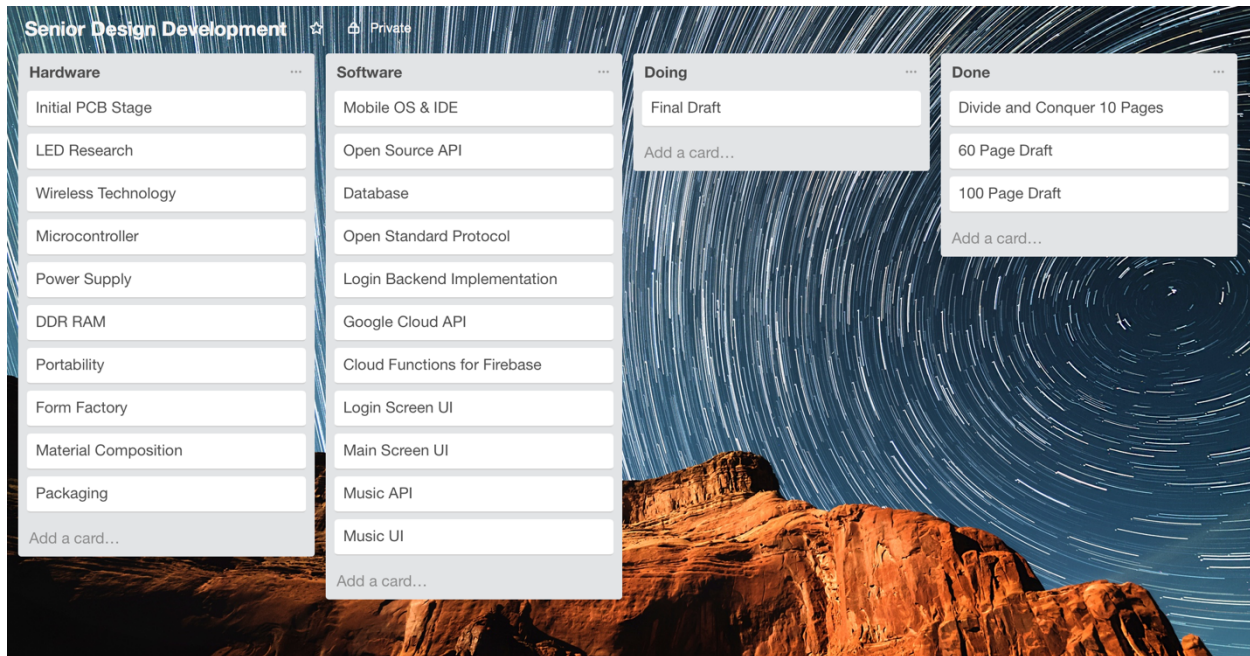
Senior Design Development ☆ Private

Hardware ...
Initial PCB Stage
LED Research
Wireless Technology
Microcontroller
Power Supply
DDR RAM
Portability
Form Factory
Material Composition
Packaging
Add a card…

Software ...
Mobile OS & IDE
Open Source API
Database
Open Standard Protocol
Login Backend Implementation
Google Cloud API
Cloud Functions for Firebase
Login Screen UI
Main Screen UI
Music API
Music UI
Add a card…

Doing ...
Final Draft
Add a card…

Done ...
Divide and Conquer 10 Pages
60 Page Draft
100 Page Draft
Add a card…